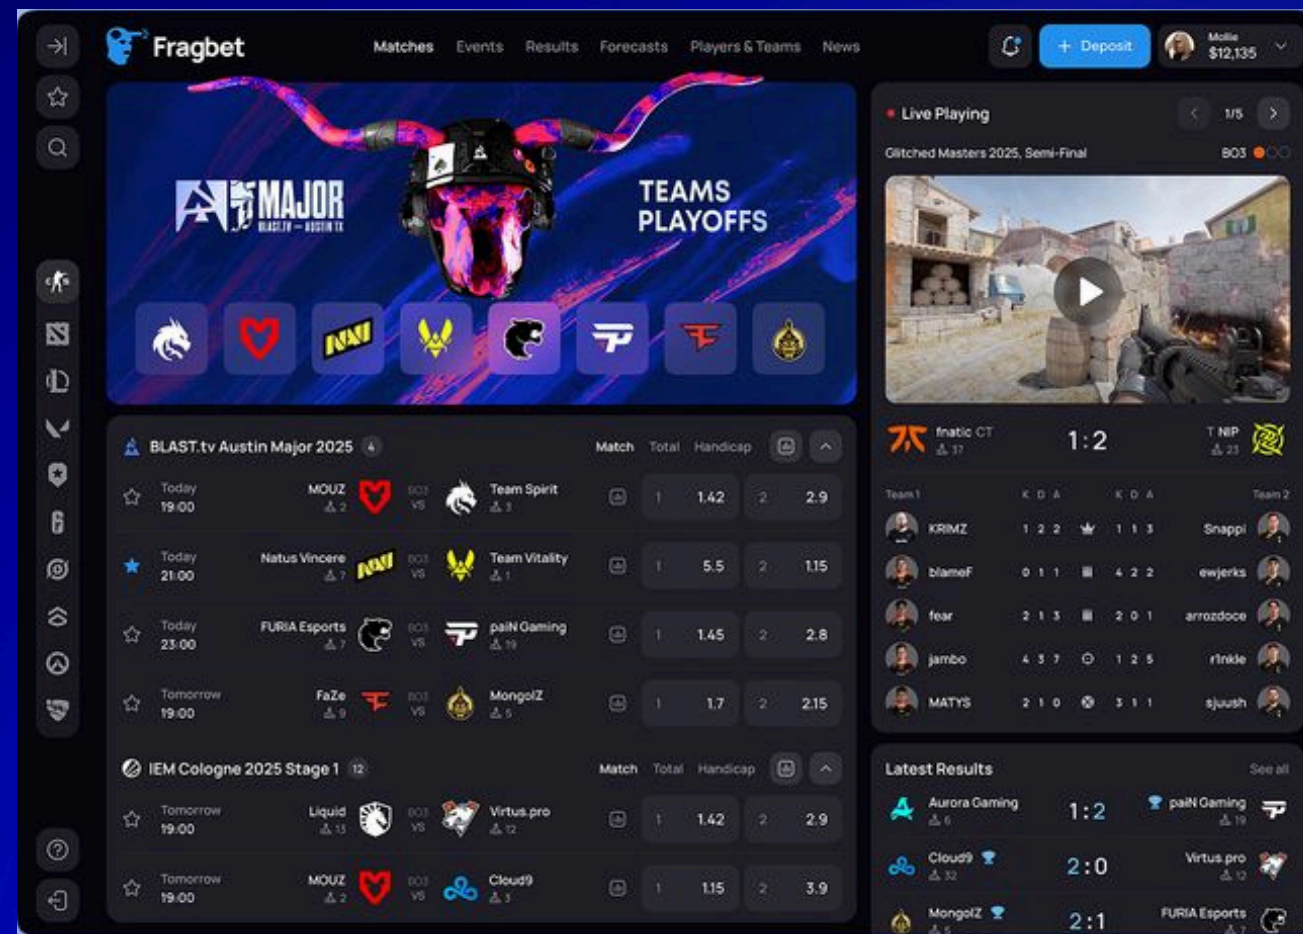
Fragbet

Matches Events Results Forecasts Players & Teams News

+ Deposit

Mollie
$12,135

MAJOR
BLAST.TV — AUSTIN TX

TEAMS PLAYOFFS

BLAST.tv Austin Major 2025 4

Match Total Handicap

Today 19:00 MOUZ 2 BO3 VS Team Spirit 3 1 1.42 2 2.9

Today 21:00 Natus Vincere 7 BO3 VS Team Vitality 1 1 5.5 2 1.15

Today 23:00 FURIA Esports 7 BO3 VS paiN Gaming 19 1 1.45 2 2.8

Tomorrow 19:00 FaZe 9 BO3 VS MongolZ 5 1 1.7 2 2.15

IEM Cologne 2025 Stage 1 12

Match Total Handicap

Tomorrow 19:00 Liquid 13 BO3 VS Virtus.pro 12 1 1.42 2 2.9

Tomorrow 19:00 MOUZ 2 BO3 VS Cloud9 3 1 1.15 2 3.9

Live Playing 1/5

Glitched Masters 2025, Semi-Final BO3

fnatic CT 37 1:2 T NIP 23

Team 1 K D A K D A Team 2

KRIMZ 1 2 2 1 1 3 Snappi
blameF 0 1 1 4 2 2 ewjerks
fear 2 1 3 2 0 1 arrozdoce
jambo 4 3 7 1 2 5 r1nkle
MATYS 2 1 0 3 1 1 sjuush

Latest Results See all

Aurora Gaming 6 1:2 paiN Gaming 19
Cloud9 32 2:0 Virtus.pro 12
MongolZ 5 2:1 FURIA Esports 7